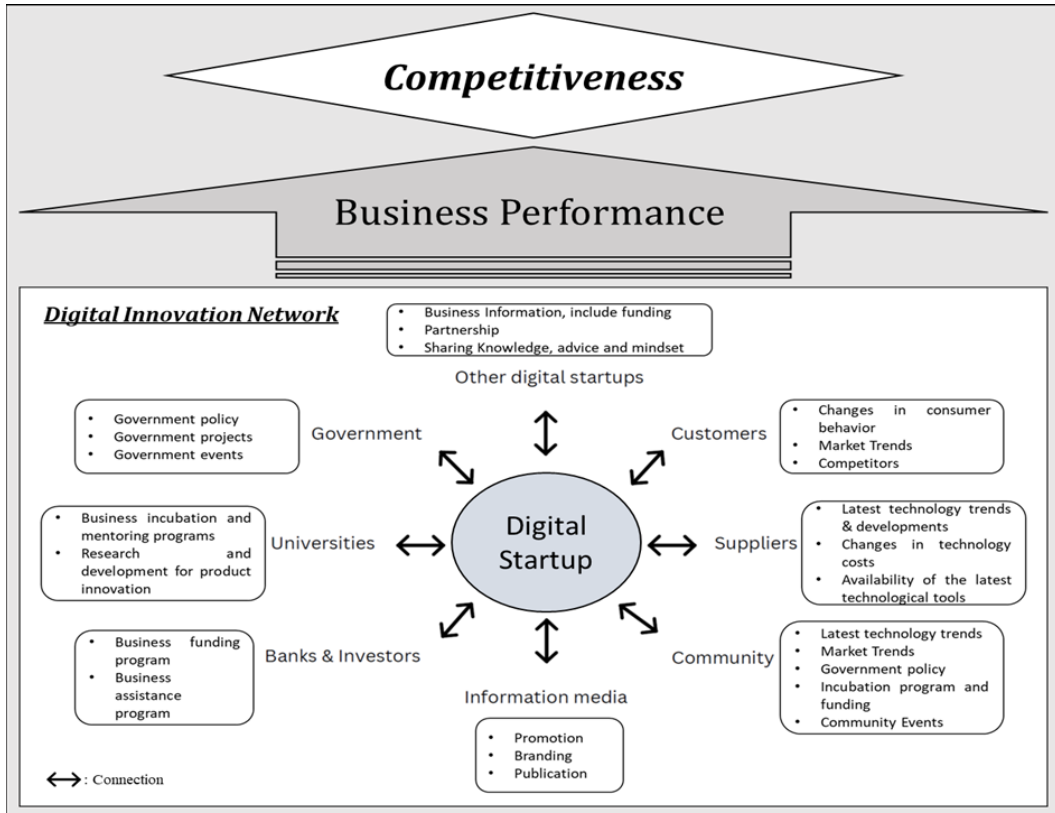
Competitiveness

Business Performance

Digital Innovation Network

- Business Information, include funding
- Partnership
- Sharing Knowledge, advice and mindset

Other digital startups

- Government policy
- Government projects
- Government events

Government

Customers

- Changes in consumer behavior
- Market Trends
- Competitors

- Business incubation and mentoring programs
- Research and development for product innovation

Universities

Digital Startup

Suppliers

- Latest technology trends & developments
- Changes in technology costs
- Availability of the latest technological tools

- Business funding program
- Business assistance program

Banks & Investors

Community

- Latest technology trends
- Market Trends
- Government policy
- Incubation program and funding
- Community Events

Information media

- Promotion
- Branding
- Publication

$\leftrightarrow$: Connection